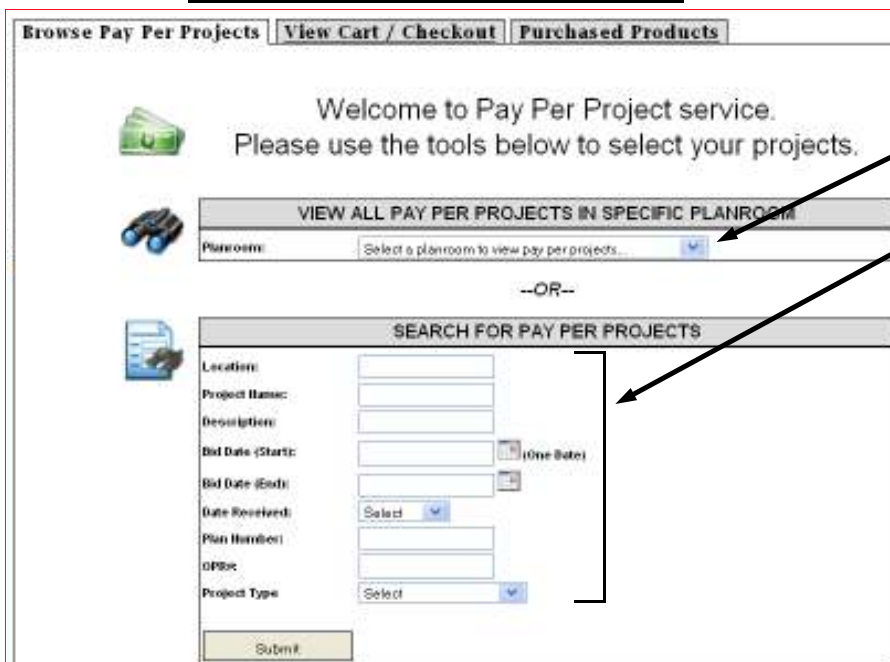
Browse Pay Per Projects | View Cart / Checkout | Purchased Products

Welcome to Pay Per Project service.
Please use the tools below to select your projects.

VIEW ALL PAY PER PROJECTS IN SPECIFIC PLANROOM

Planroom: Select a planroom to view pay per projects...

--OR--

SEARCH FOR PAY PER PROJECTS

Location:
Project Name:
Description:
Bid Date (Start): (One Date)
Bid Date (End):
Date Received: Select
Plan Number:
OPB#:
Project Type Select

Submit